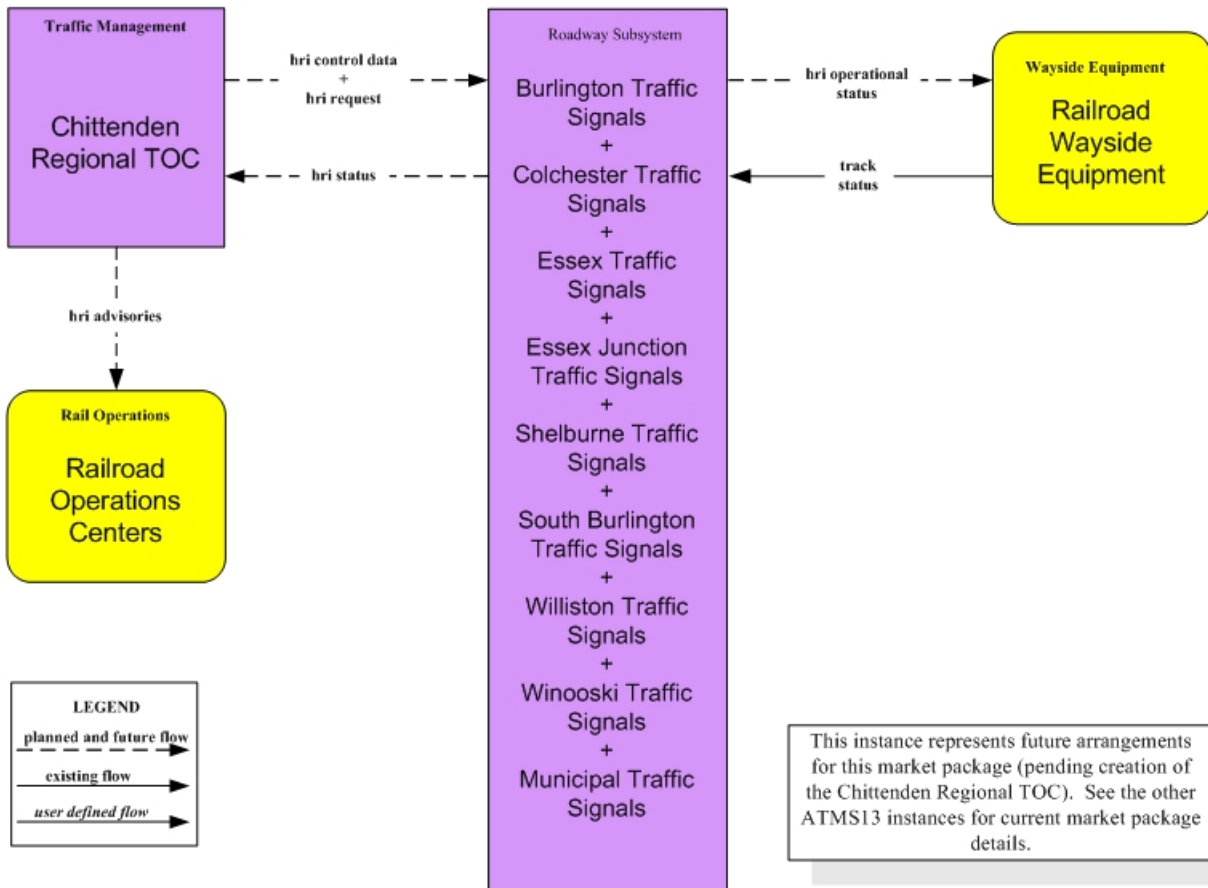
Traffic Management

Chittenden Regional TOC

hri control data + hri request

hri status

Roadway Subsystem

Burlington Traffic Signals + Colchester Traffic Signals + Essex Traffic Signals + Essex Junction Traffic Signals + Shelburne Traffic Signals + South Burlington Traffic Signals + Williston Traffic Signals + Winooski Traffic Signals + Municipal Traffic Signals

hri operational status

track status

Wayside Equipment

Railroad Wayside Equipment

hri advisories

Rail Operations

Railroad Operations Centers

LEGEND
planned and future flow
existing flow
user defined flow

This instance represents future arrangements for this market package (pending creation of the Chittenden Regional TOC). See the other ATMS13 instances for current market package details.